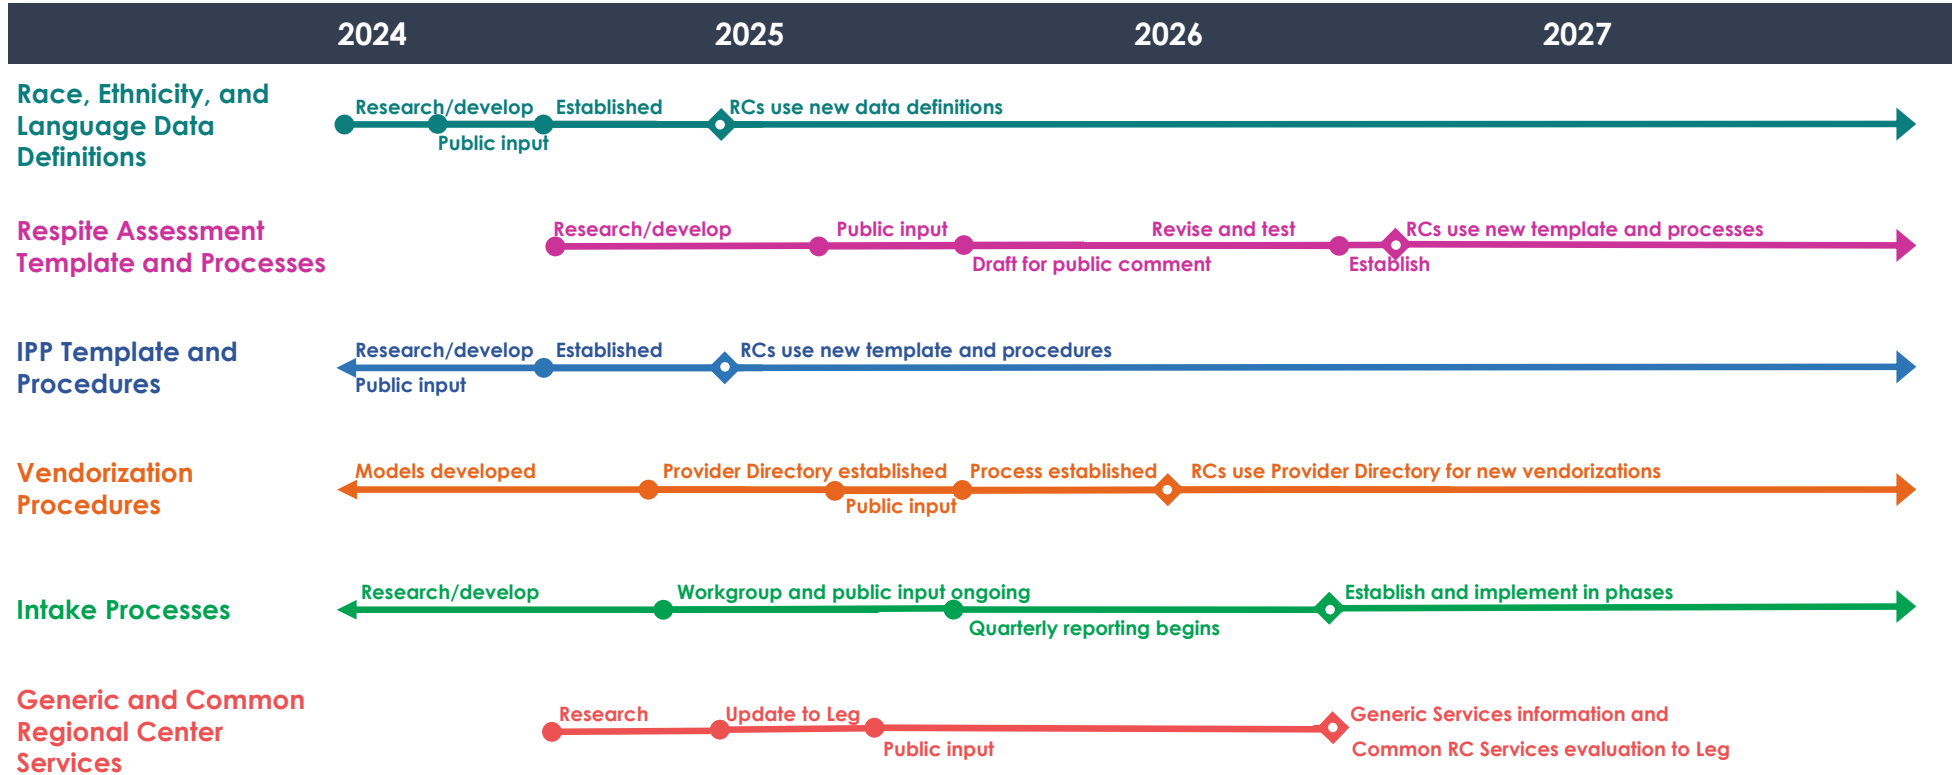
2024 2025 2026 2027

Race, Ethnicity, and Language Data Definitions

Research/develop
Public input
Established
RCs use new data definitions

Respite Assessment Template and Processes

Research/develop
Public input
Draft for public comment
Revise and test
Establish
RCs use new template and processes

IPP Template and Procedures

Research/develop
Public input
Established
RCs use new template and procedures

Vendorization Procedures

Models developed
Provider Directory established
Public input
Process established
RCs use Provider Directory for new vendorizations

Intake Processes

Research/develop
Workgroup and public input ongoing
Quarterly reporting begins
Establish and implement in phases

Generic and Common Regional Center Services

Research
Update to Leg
Public input
Generic Services information and Common RC Services evaluation to Leg